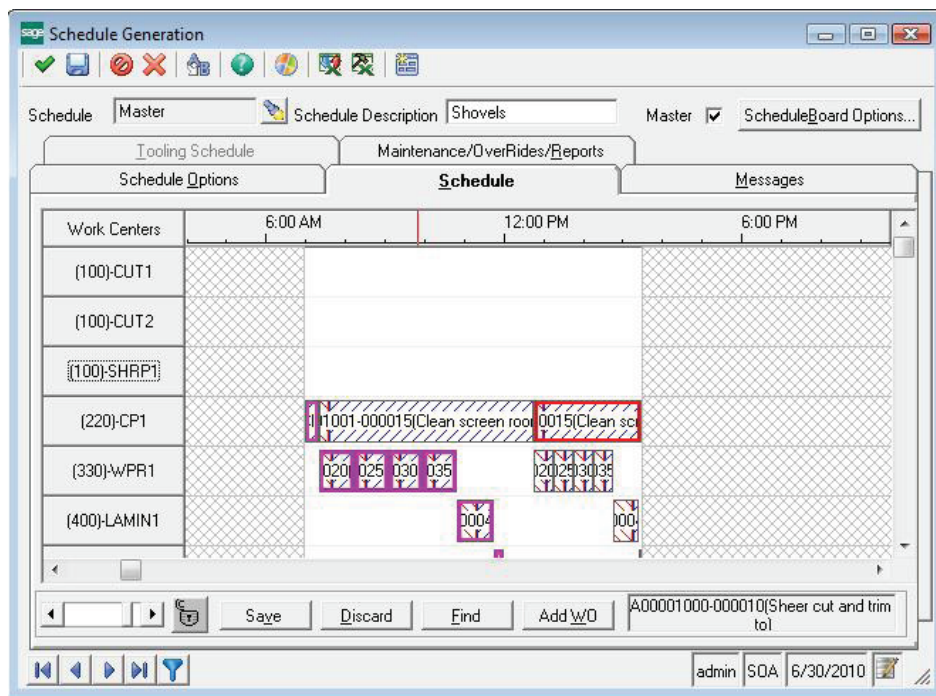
sage Schedule Generation

Schedule Master Schedule Description Shovels Master ☑ ScheduleBoard Options...

Tooling Schedule

Maintenance/OverRides/Reports

Schedule Options

Schedule

Messages

| Work Centers | 6:00 AM | 12:00 PM | 6:00 PM |
|---|---|---|---|
| (100)-CUT1 | | | |
| (100)-CUT2 | | | |
| (100)-SHRP1 | | | |
| (220)-CP1 | 1001-000015(Clean screen roo | 0015(Clean sc | |
| (330)-WPR1 | 020 025 030 035 | 020 025 030 035 | |
| (400)-LAMIN1 | 0004 | 000 | |

Save Discard Find Add WO A00001000-000010(Sheer cut and trim to)

admin SOA 6/30/2010